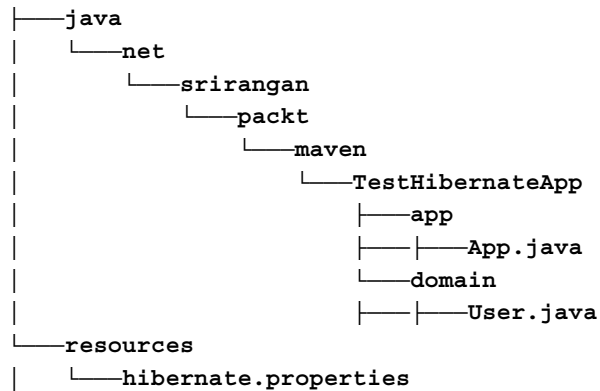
├──java
│   └──net
│       └──srirangan
│           └──packt
│               └──maven
│                   └──TestHibernateApp
│                       ├──app
│                       ├──├──App.java
│                       └──domain
│                       ├──├──User.java
└──resources
│   └──hibernate.properties